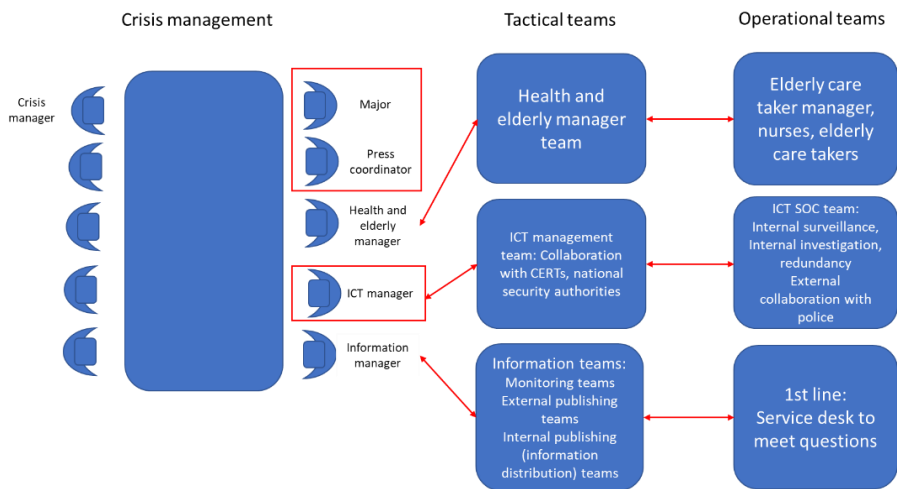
Crisis management

Tactical teams

Operational teams

Crisis manager

Major

Press coordinator

Health and elderly manager

ICT manager

Information manager

Health and elderly manager team

ICT management team: Collaboration with CERTs, national security authorities

Information teams: Monitoring teams External publishing teams Internal publishing (information distribution) teams

Elderly care taker manager, nurses, elderly care takers

ICT SOC team: Internal surveillance, Internal investigation, redundancy External collaboration with police

1st line: Service desk to meet questions